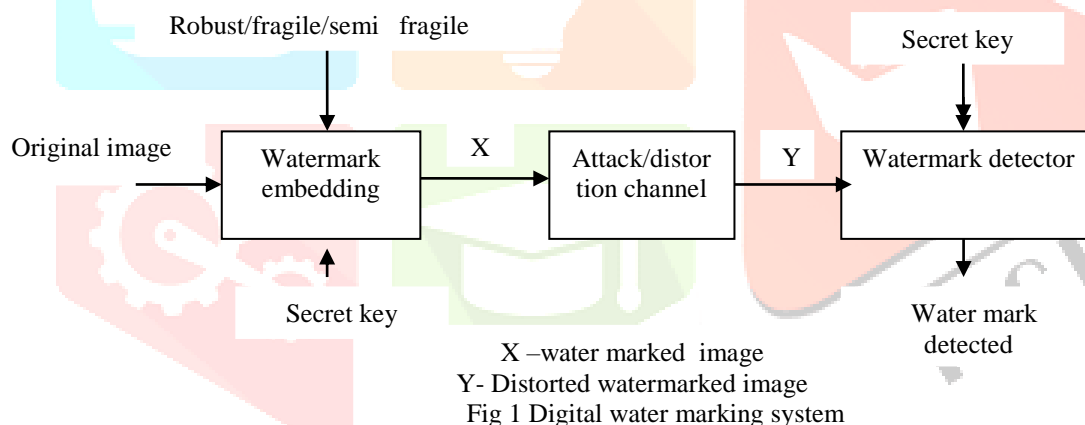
Robust/fragile/semi fragile

Secret key

Original image

Watermark embedding

X

Attack/distortion channel

Y

Watermark detector

Secret key

Water mark detected

X –water marked image
Y- Distorted watermarked image
Fig 1 Digital water marking system